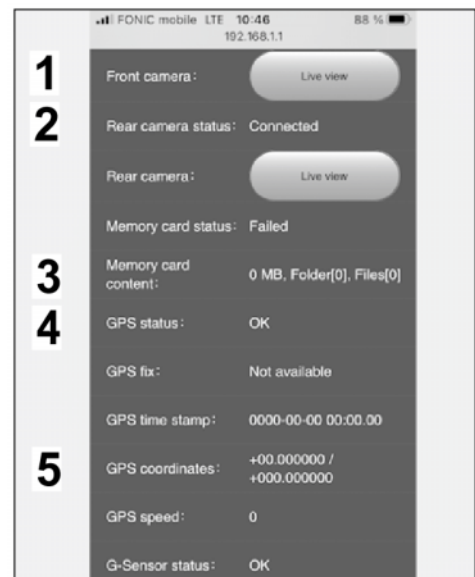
FONIC mobile LTE 10:46 88 %
192.168.1.1

1
Front camera: Live view

2
Rear camera status: Connected

Rear camera: Live view

Memory card status: Failed

3
Memory card content: 0 MB, Folder[0], Files[0]

4
GPS status: OK

GPS fix: Not available

GPS time stamp: 0000-00-00 00:00.00

5
GPS coordinates: +00.000000 / +000.000000

GPS speed: 0

G-Sensor status: OK